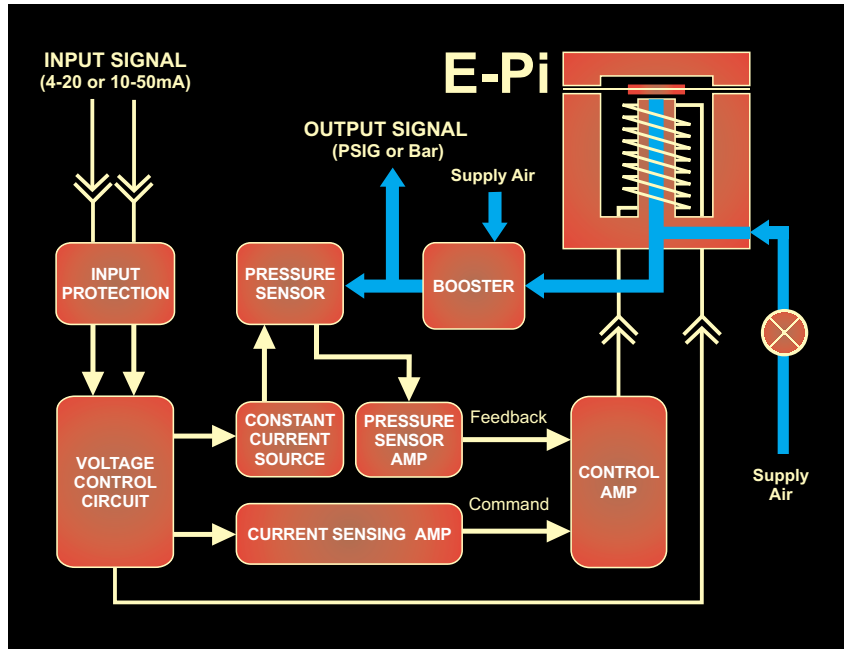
INPUT SIGNAL
(4-20 or 10-50mA)

E-Pi

OUTPUT SIGNAL
(PSIG or Bar)

Supply Air

INPUT PROTECTION

PRESSURE SENSOR

BOOSTER

VOLTAGE CONTROL CIRCUIT

CONSTANT CURRENT SOURCE

PRESSURE SENSOR AMP

Feedback

CONTROL AMP

Supply Air

CURRENT SENSING AMP

Command